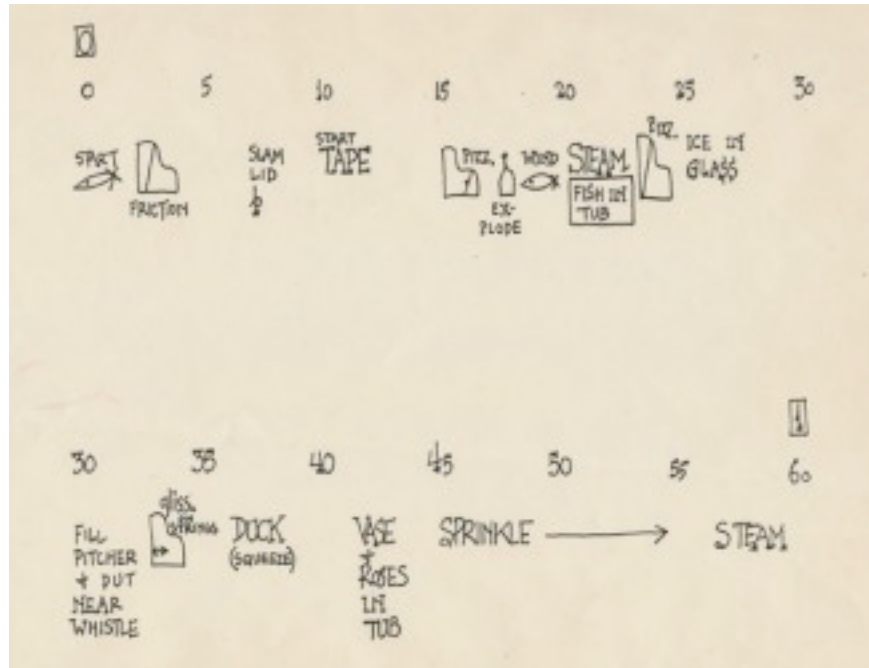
0

0 5 10 15 20 25 30

START FRICTION SLAM LID START TAPE PIZZ. EX-PLODE WIND STEAM FISH IN TUB PIZZ. ICE IN GLASS

1

30 35 40 45 50 55 60

FILL PITCHER & PUT NEAR WHISTLE gliss. strings DUCK (SQUEEZE) VASE & ROSES IN TUB SPRINKLE ⟶ STEAM